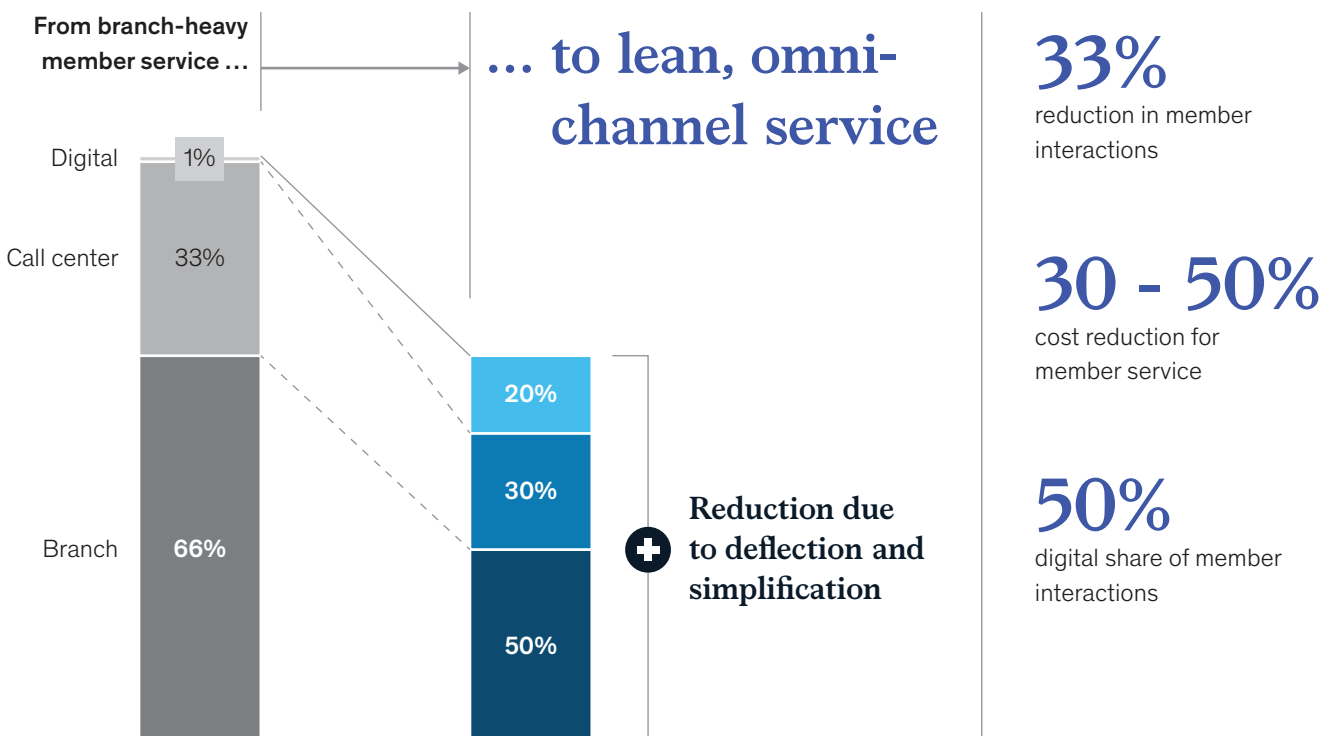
From branch-heavy member service …

… to lean, omni-channel service

33%
reduction in member interactions

Digital 1%
Call center 33%
Branch 66%

20%
30%
50%

Reduction due to deflection and simplification

30 - 50%
cost reduction for member service

50%
digital share of member interactions